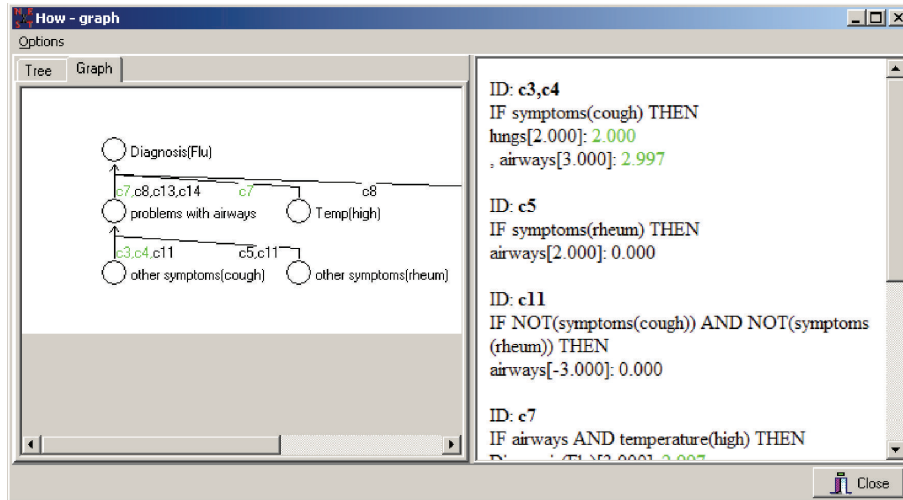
How - graph

Options

Tree | Graph

Diagnosis(Flu)

c7,c8,c13,c14 c7 c8

problems with airways Temp(high)

c3,c4,c11 c5,c11

other symptoms(cough) other symptoms(rheum)

ID: **c3,c4**
IF symptoms(cough) THEN
lungs[2.000]: 2.000
, airways[3.000]: 2.997

ID: **c5**
IF symptoms(rheum) THEN
airways[2.000]: 0.000

ID: **c11**
IF NOT(symptoms(cough)) AND NOT(symptoms (rheum)) THEN
airways[-3.000]: 0.000

ID: **c7**
IF airways AND temperature(high) THEN
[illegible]

Close